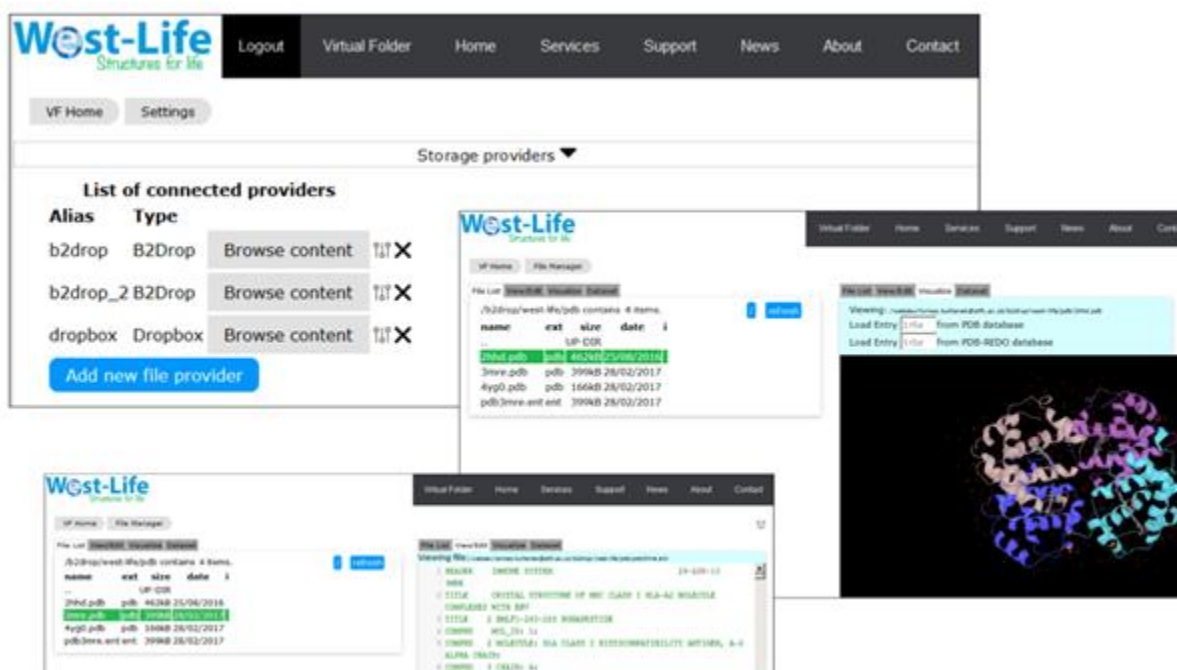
West-Life
Structures for life

Logout Virtual Folder Home Services Support News About Contact

VF Home Settings

Storage providers

List of connected providers

| Alias | Type | | |
|---|---|---|---|
| b2drop | B2Drop | Browse content | |
| b2drop_2 | B2Drop | Browse content | |
| dropbox | Dropbox | Browse content | |

Add new file provider

West-Life
Structures for life

Virtual Folder Home Services Support News About Co

VF Home File Manager

File List View/Edit Visualize Dataset

/b2drop/west-life/pdb contains 4 items. refresh

| name | ext | size | date |
|---|---|---|---|
| .. | | UP-DIR | |
| 2hhd.pdb | pdb | 462kB | 25/06/2016 |
| 3mre.pdb | pdb | 399kB | 28/02/2017 |
| 4yg0.pdb | pdb | 166kB | 28/02/2017 |
| pdb3mre.ent | ent | 399kB | 28/02/2017 |

File List View/Edit Visualize Dataset

Viewing: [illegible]
Load Entry 1r6a from PDB database
Load Entry 1r6a from PDB-REDO database

West-Life
Structures for life

Virtual Folder Home Services Support News About Contact

VF Home File Manager

File List View/Edit Visualize Dataset

/b2drop/west-life/pdb contains 4 items. refresh

| name | ext | size | date |
|---|---|---|---|
| .. | | UP-DIR | |
| 2hhd.pdb | pdb | 462kB | 25/06/2016 |
| 3mre.pdb | pdb | 399kB | 28/02/2017 |
| 4yg0.pdb | pdb | 166kB | 28/02/2017 |
| pdb3mre.ent | ent | 399kB | 28/02/2017 |

File List View/Edit Visualize Dataset

Viewing file: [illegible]
1 HEADER IMMUNE SYSTEM 29-AUG-10
3MRE
2 TITLE CRYSTAL STRUCTURE OF MHC CLASS I HLA-A2 MOLECULE
COMPLEXED WITH HPV
3 TITLE 2 DELF1-183-189 NONAPEPTIDE
4 COMPND MOL_ID: 1;
5 COMPND 2 MOLECULE: HLA CLASS I HISTOCOMPATIBILITY ANTIGEN, A-2
ALPHA CHAIN;
6 COMPND 3 CHAIN: A;